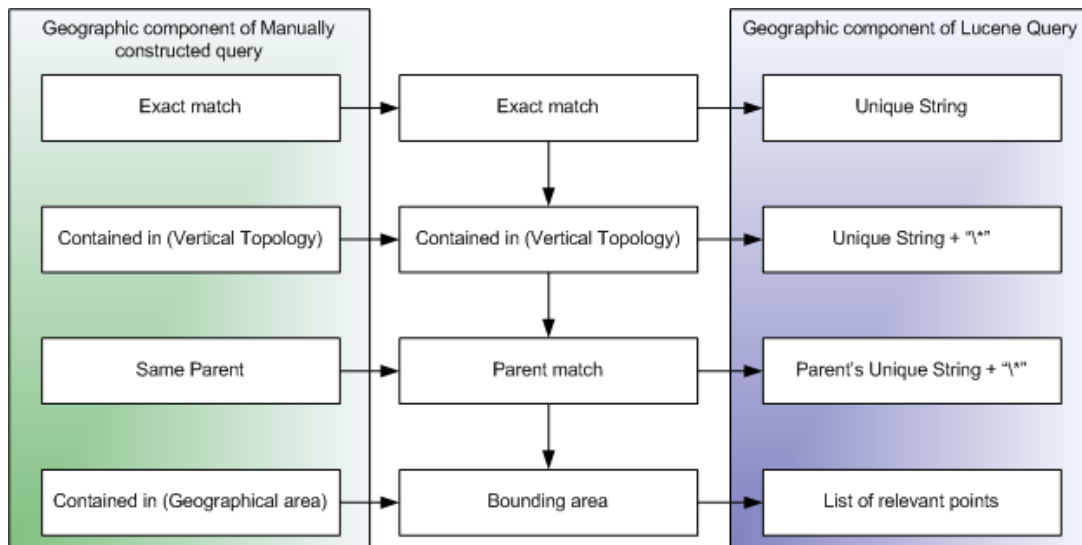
Geographic component of Manually constructed query

Exact match

Contained in (Vertical Topology)

Same Parent

Contained in (Geographical area)

Exact match

Contained in (Vertical Topology)

Parent match

Bounding area

Geographic component of Lucene Query

Unique String

Unique String + "\*"

Parent's Unique String + "\*"

List of relevant points